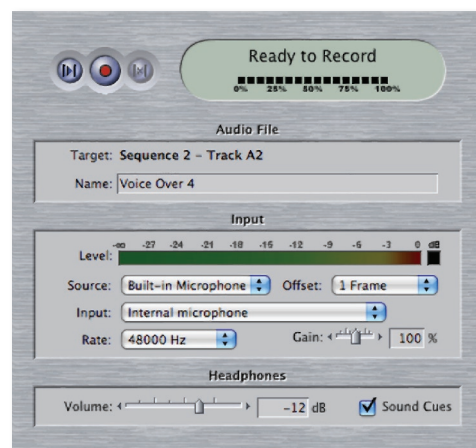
Ready to Record

0% 25% 50% 75% 100%

Audio File

Target: Sequence 2 - Track A2

Name: Voice Over 4

Input

Level: -∞ -27 -24 -21 -18 -15 -12 -9 -6 -3 0 dB

Source: Built-in Microphone Offset: 1 Frame

Input: Internal microphone

Rate: 48000 Hz Gain: 100 %

Headphones

Volume: -12 dB Sound Cues